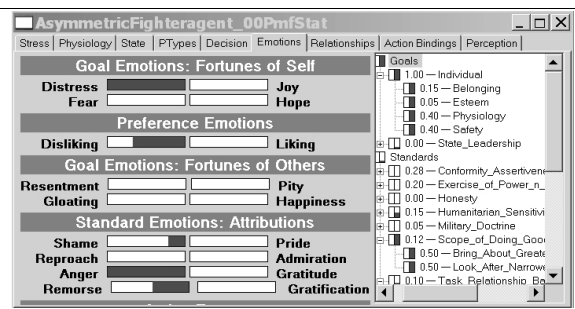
AsymmetricFighteragent_00PmfStat

Stress | Physiology | State | PTypes | Decision | Emotions | Relationships | Action Bindings | Perception

Goal Emotions: Fortunes of Self
Distress Joy
Fear Hope

Preference Emotions
Disliking Liking

Goal Emotions: Fortunes of Others
Resentment Pity
Gloating Happiness

Standard Emotions: Attributions
Shame Pride
Reproach Admiration
Anger Gratitude
Remorse Gratification

Goals
1.00 — Individual
0.15 — Belonging
0.05 — Esteem
0.40 — Physiology
0.40 — Safety
0.00 — State_Leadership
Standards
0.28 — Conformity_Assertivene
0.20 — Exercise_of_Power_n_
0.00 — Honesty
0.15 — Humanitarian_Sensitivi
0.05 — Military_Doctrine
0.12 — Scope_of_Doing_Good
0.50 — Bring_About_Greate
0.50 — Look_After_Narrowe
0.10 — Task_Relationship_Ba